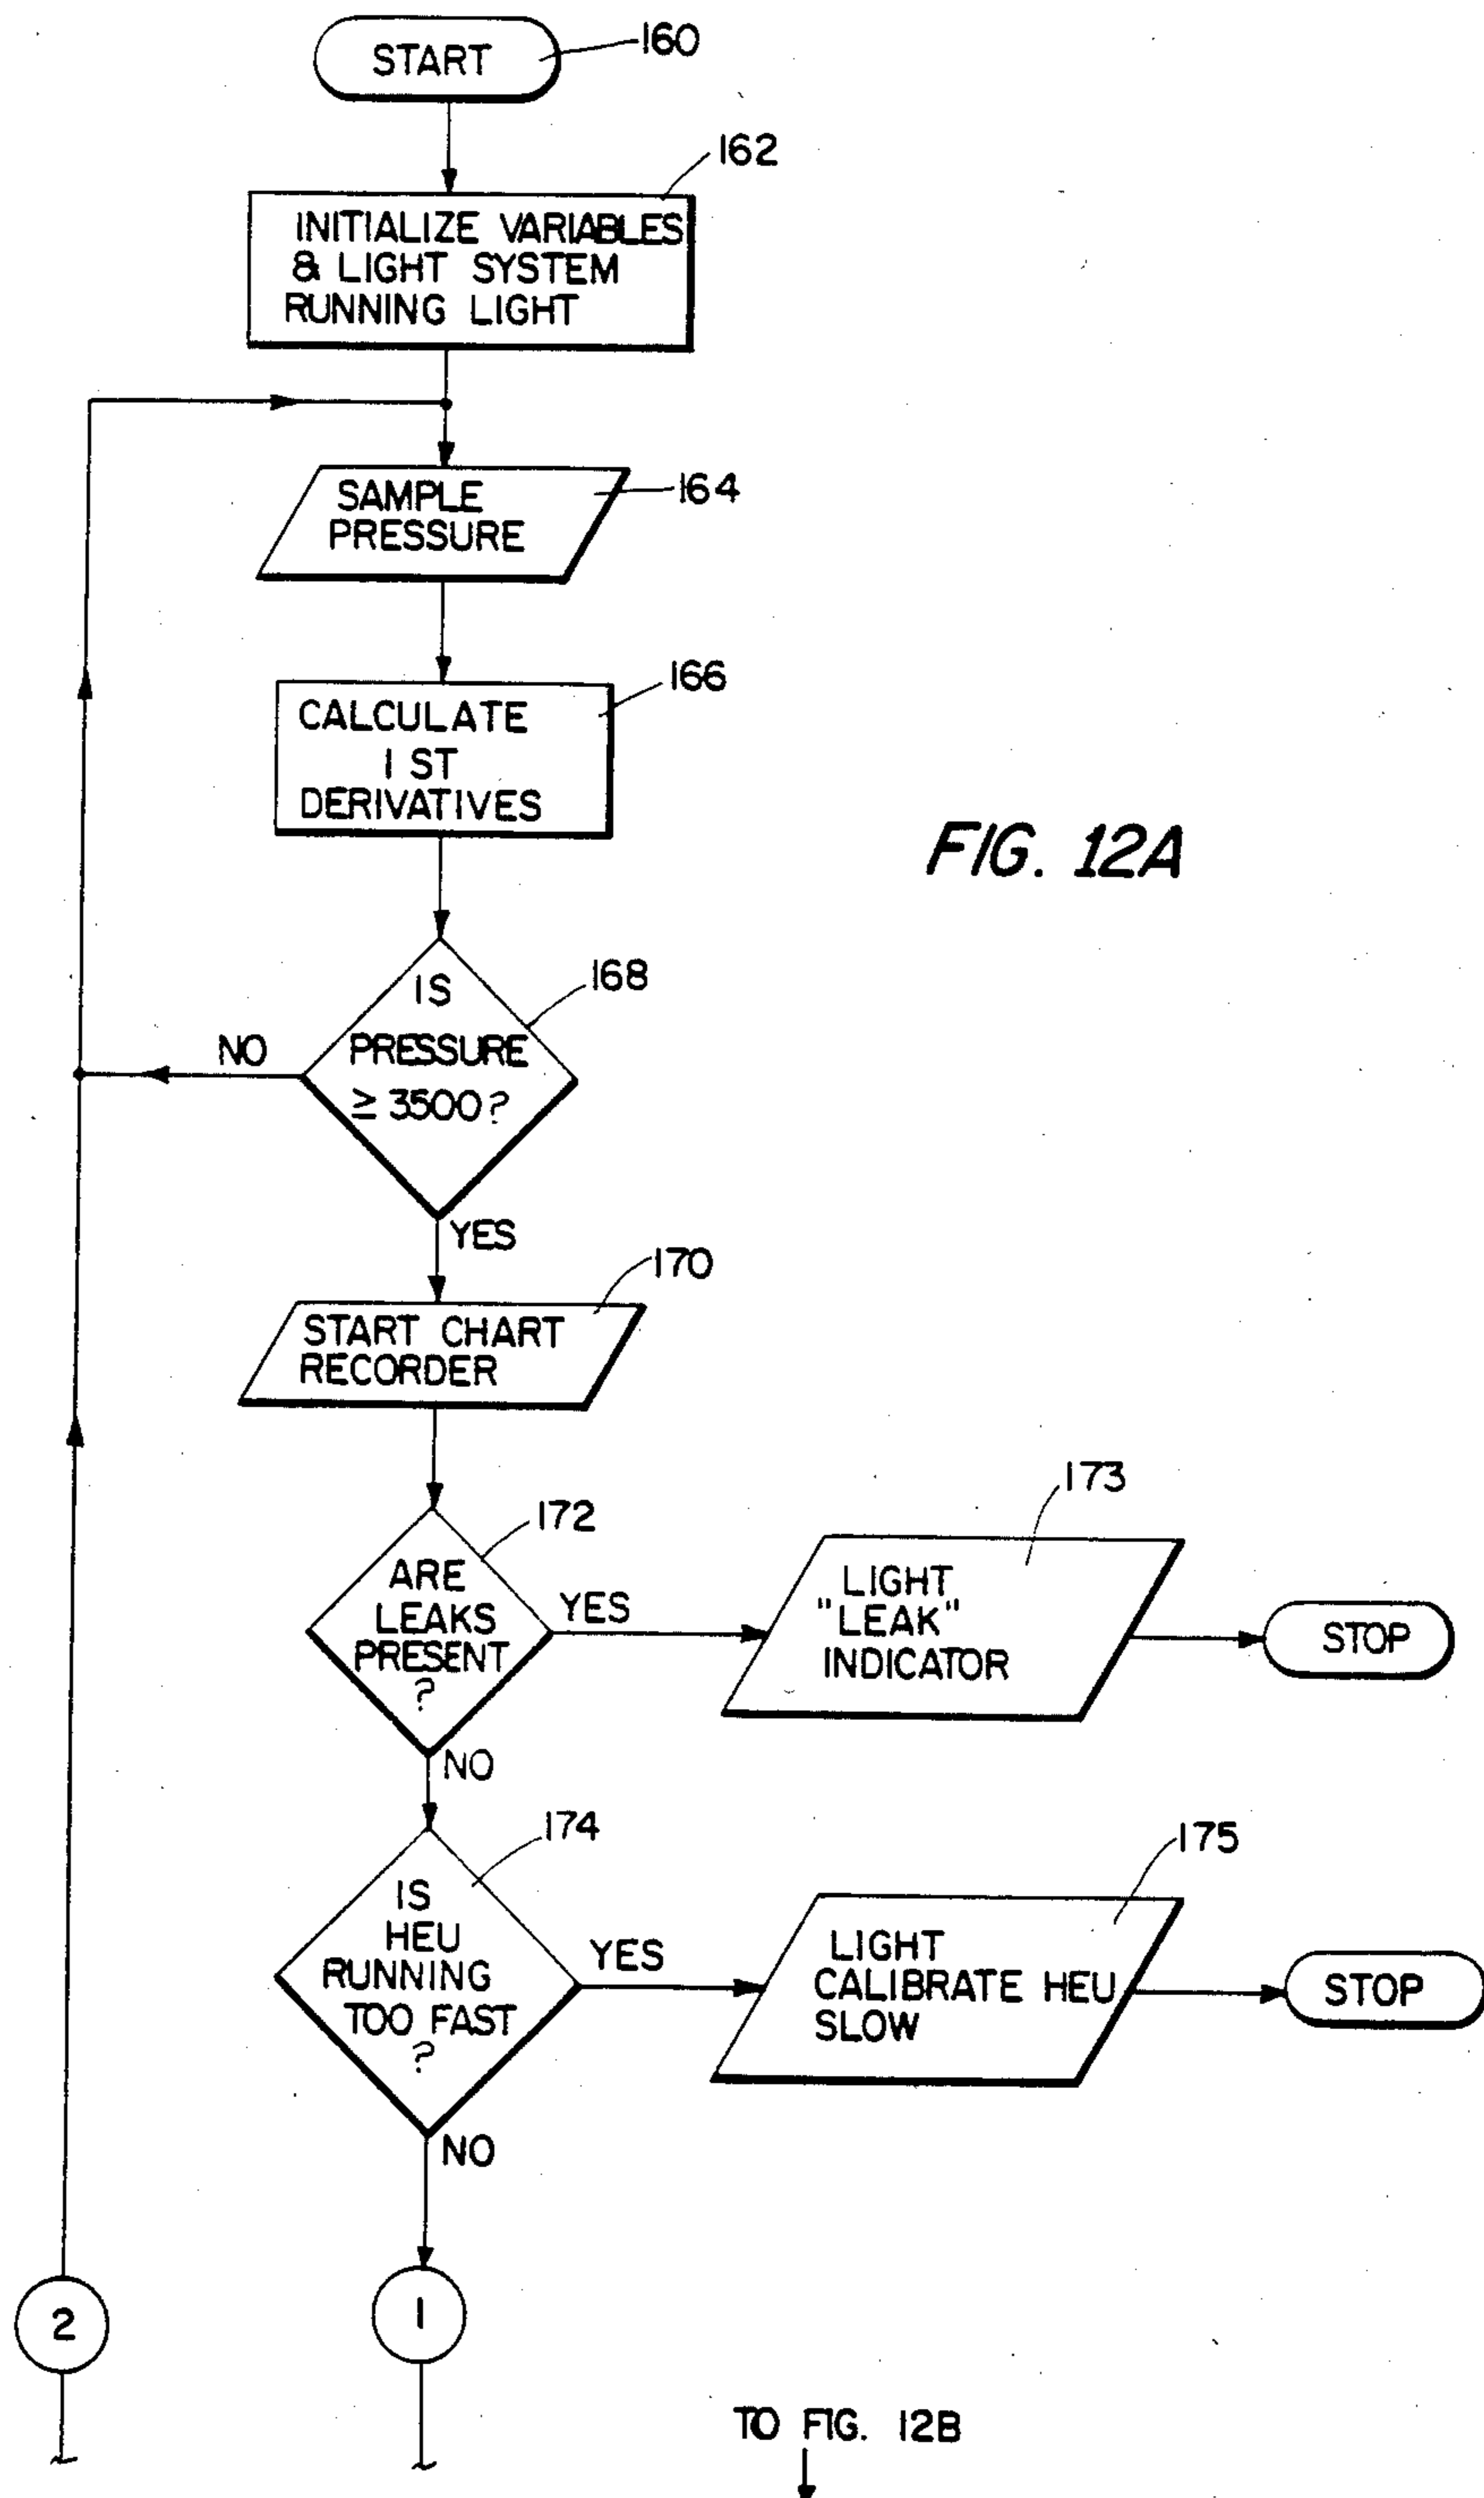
START

160

162

INITIALIZE VARIABLES & LIGHT SYSTEM RUNNING LIGHT

SAMPLE PRESSURE

164

CALCULATE 1 ST DERIVATIVES

166

FIG. 12A

IS PRESSURE $\geq 3500$?

168

NO

YES

START CHART RECORDER

170

ARE LEAKS PRESENT ?

172

YES

LIGHT "LEAK" INDICATOR

173

STOP

NO

IS HEU RUNNING TOO FAST ?

174

YES

LIGHT CALIBRATE HEU SLOW

175

STOP

NO

2

1

TO FIG. 12B